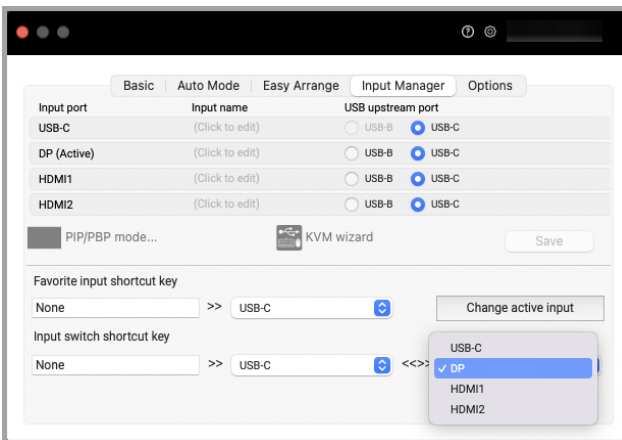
Basic | Auto Mode | Easy Arrange | Input Manager | Options

| Input port | Input name | USB upstream port |
|---|---|---|
| USB-C | (Click to edit) | USB-B USB-C |
| DP (Active) | (Click to edit) | USB-B USB-C |
| HDMI1 | (Click to edit) | USB-B USB-C |
| HDMI2 | (Click to edit) | USB-B USB-C |

PIP/PBP mode...
KVM wizard
Save

Favorite input shortcut key
None >> USB-C
Change active input

Input switch shortcut key
None >> USB-C <<>>

USB-C
✓ DP
HDMI1
HDMI2